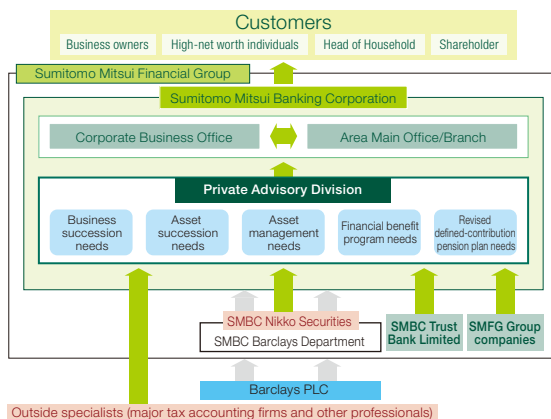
Customers

Business owners

High-net worth individuals

Head of Household

Shareholder

Sumitomo Mitsui Financial Group

Sumitomo Mitsui Banking Corporation

Corporate Business Office

Area Main Office/Branch

Private Advisory Division

Business succession needs

Asset succession needs

Asset management needs

Financial benefit program needs

Revised defined-contribution pension plan needs

SMBC Nikko Securities

SMBC Barclays Department

SMBC Trust Bank Limited

SMFG Group companies

Barclays PLC

Outside specialists (major tax accounting firms and other professionals)